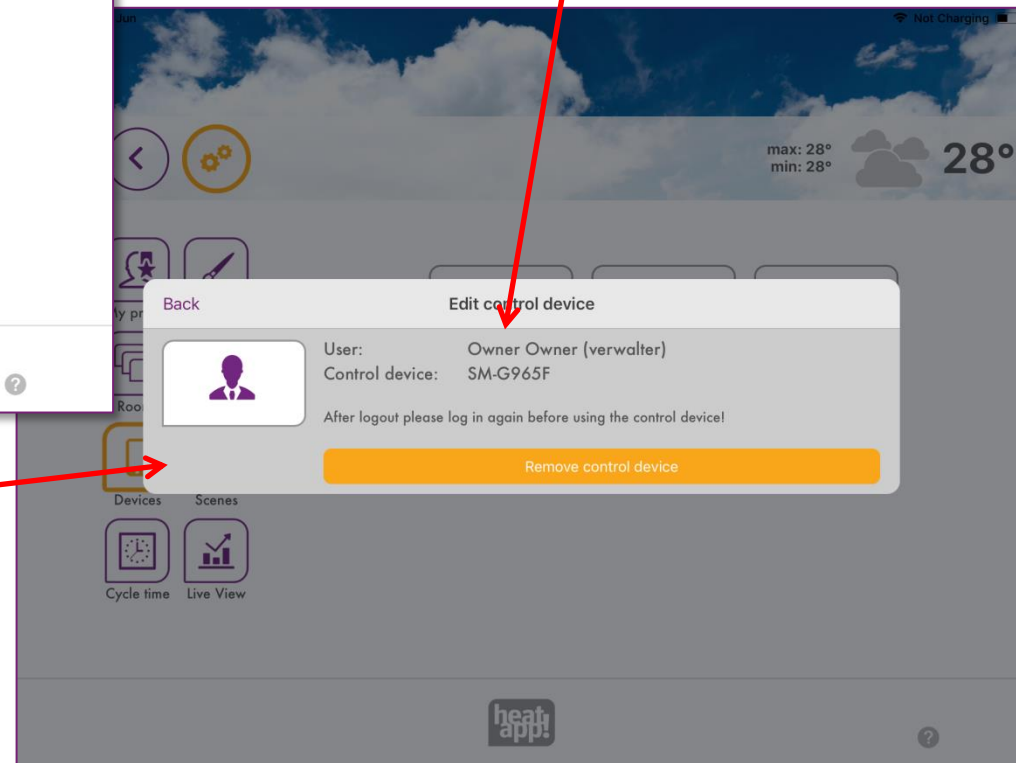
Jun

Not Charging

max: 28°
min: 28°

28°

My pr

Roo

Devices

Scenes

Cycle time

Live View

Back

Edit control device

User: Owner Owner (verwalter)
Control device: SM-G965F

After logout please log in again before using the control device!

Remove control device

heat app!